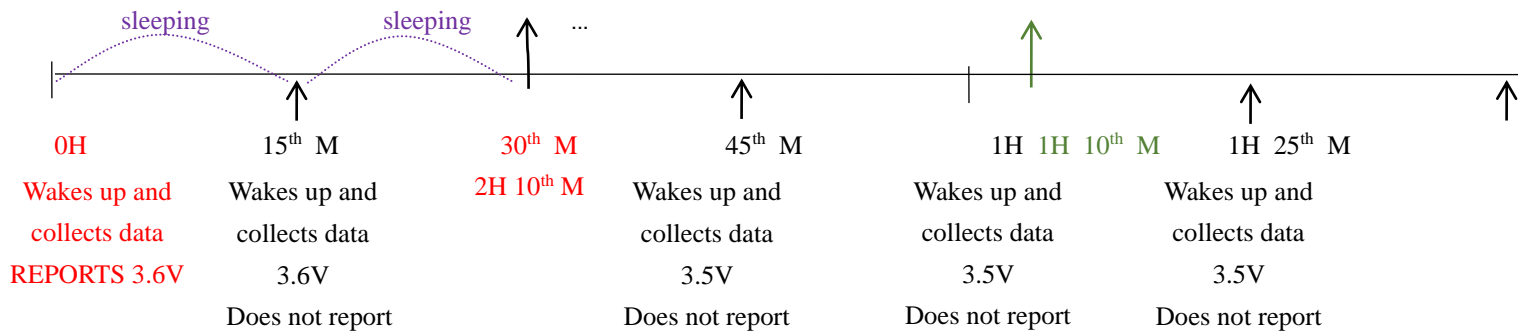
sleeping sleeping ...

0H
Wakes up and collects data
REPORTS 3.6V

15$^{th}$ M
Wakes up and collects data
3.6V
Does not report

30$^{th}$ M
2H 10$^{th}$ M

45$^{th}$ M
Wakes up and collects data
3.5V
Does not report

1H 1H 10$^{th}$ M
Wakes up and collects data
3.5V
Does not report

1H 25$^{th}$ M
Wakes up and collects data
3.5V
Does not report